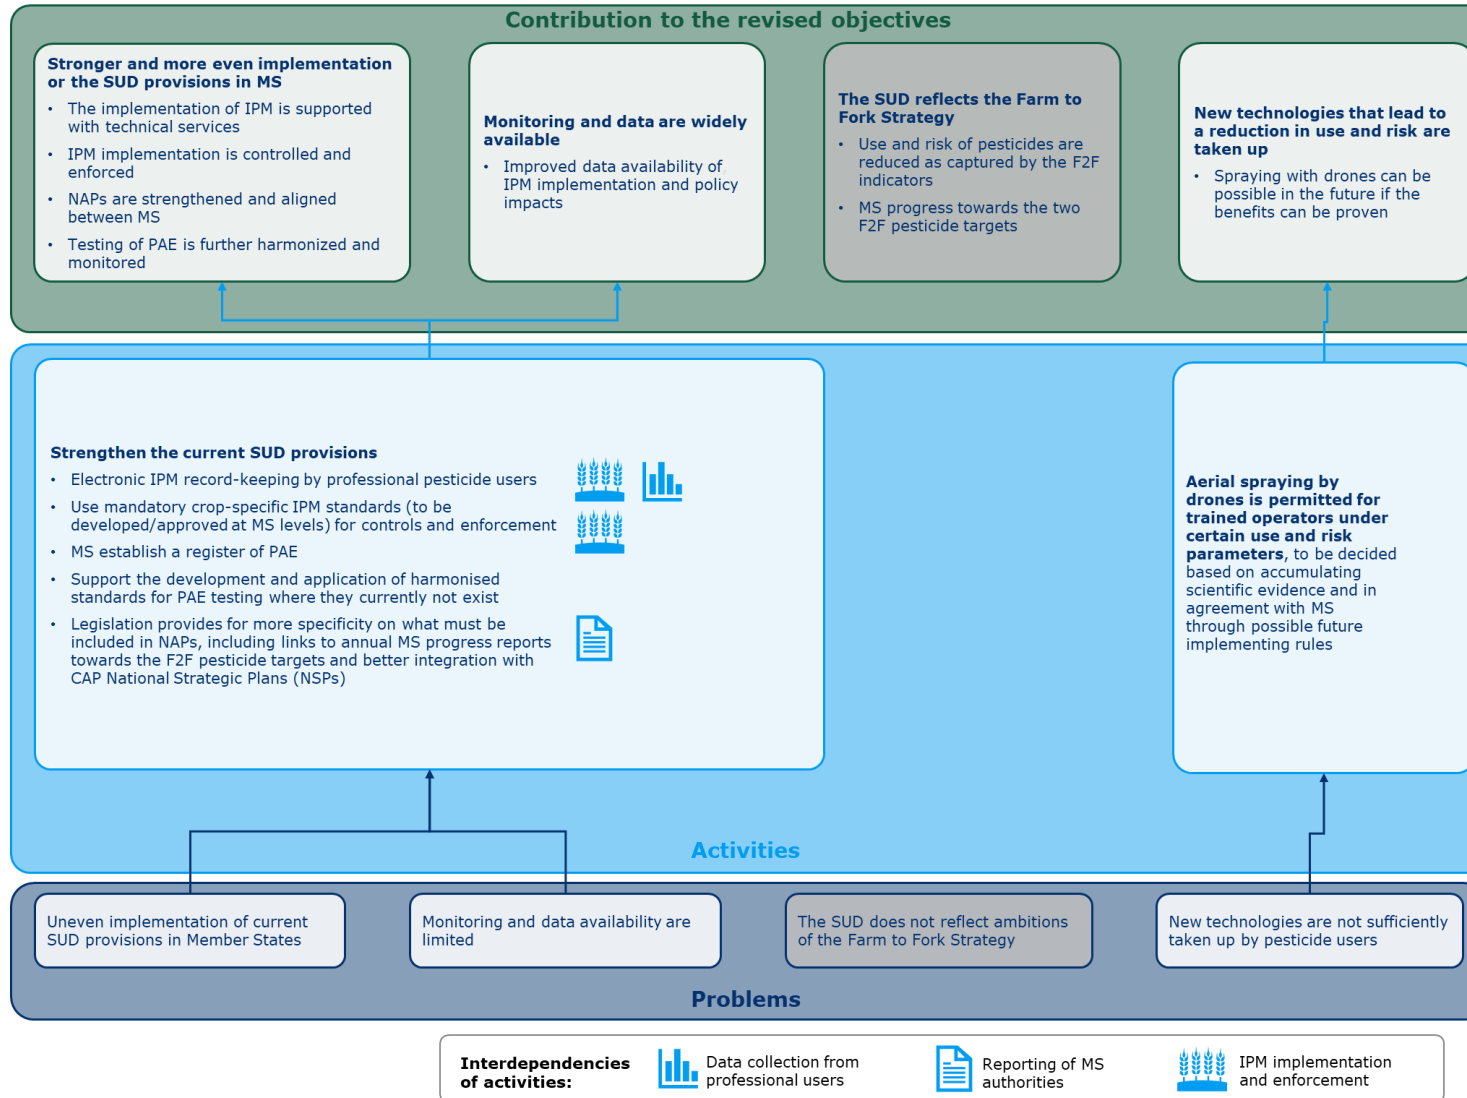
Contribution to the revised objectives

Stronger and more even implementation or the SUD provisions in MS

- The implementation of IPM is supported with technical services
- IPM implementation is controlled and enforced
- NAPs are strengthened and aligned between MS
- Testing of PAE is further harmonized and monitored

Monitoring and data are widely available

- Improved data availability of IPM implementation and policy impacts

The SUD reflects the Farm to Fork Strategy

- Use and risk of pesticides are reduced as captured by the F2F indicators
- MS progress towards the two F2F pesticide targets

New technologies that lead to a reduction in use and risk are taken up

- Spraying with drones can be possible in the future if the benefits can be proven

Strengthen the current SUD provisions

- Electronic IPM record-keeping by professional pesticide users
- Use mandatory crop-specific IPM standards (to be developed/approved at MS levels) for controls and enforcement
- MS establish a register of PAE
- Support the development and application of harmonised standards for PAE testing where they currently not exist
- Legislation provides for more specificity on what must be included in NAPs, including links to annual MS progress reports towards the F2F pesticide targets and better integration with CAP National Strategic Plans (NSPs)

Aerial spraying by drones is permitted for trained operators under certain use and risk parameters, to be decided based on accumulating scientific evidence and in agreement with MS through possible future implementing rules

Activities

Uneven implementation of current SUD provisions in Member States

Monitoring and data availability are limited

The SUD does not reflect ambitions of the Farm to Fork Strategy

New technologies are not sufficiently taken up by pesticide users

Problems

Interdependencies of activities: Data collection from professional users Reporting of MS authorities IPM implementation and enforcement